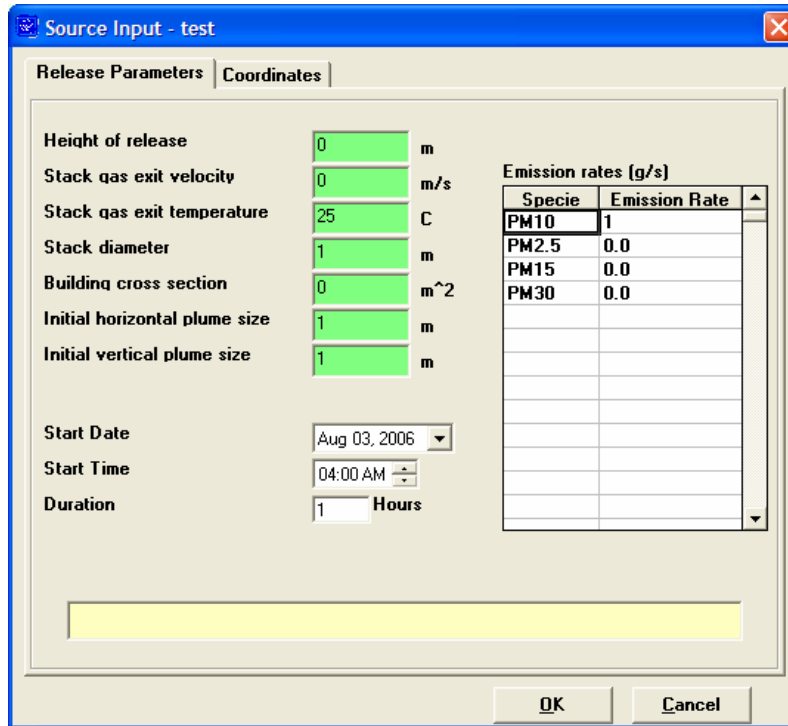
Source Input - test

Release Parameters | Coordinates

Height of release 0 m
Stack gas exit velocity 0 m/s
Stack gas exit temperature 25 C
Stack diameter 1 m
Building cross section 0 m^2
Initial horizontal plume size 1 m
Initial vertical plume size 1 m

Emission rates (g/s)

| Specie | Emission Rate |
|---|---|
| PM10 | 1 |
| PM2.5 | 0.0 |
| PM15 | 0.0 |
| PM30 | 0.0 |

Start Date Aug 03, 2006
Start Time 04:00 AM
Duration 1 Hours

OK Cancel